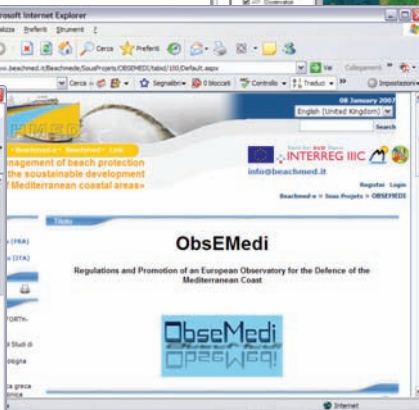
rosoft Internet Explorer
alizza Preferiti Strumenti ?
Cerca Preferiti
ww.beachmed.it/Beachmede/SousProjects/OBSEMEDI/tabid/100/Default.aspx
Vai Collegamenti
Cerca Segnalibri 0 bloccati Controllo Traduci Impostazioni
08 January 2007
English (United Kingdom)
Search
Beachmed-e Login
nagement of beach protection
the sousteinable development
f Mediterranean coastal areas»
INTERREG IIIC
info@beachmed.it
Register Login
Beachmed-e > Sous Projects > OBSEMEDI
Titolo
ObsEMedi
Regulations and Promotion of an European Observatory for the Defence of the Mediterranean Coast
ObseMedi
(FRA)
(ITA)
ORTH-
i Studi di
ogna
a greca
Internet